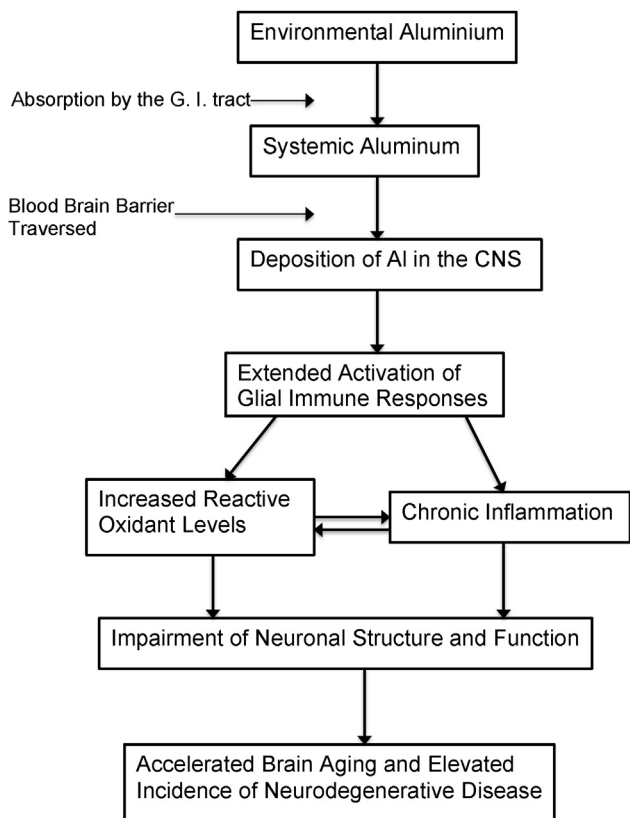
Environmental Aluminium

Absorption by the G. I. tract

Systemic Aluminum

Blood Brain Barrier Traversed

Deposition of Al in the CNS

Extended Activation of Glial Immune Responses

Increased Reactive Oxidant Levels

Chronic Inflammation

Impairment of Neuronal Structure and Function

Accelerated Brain Aging and Elevated Incidence of Neurodegenerative Disease